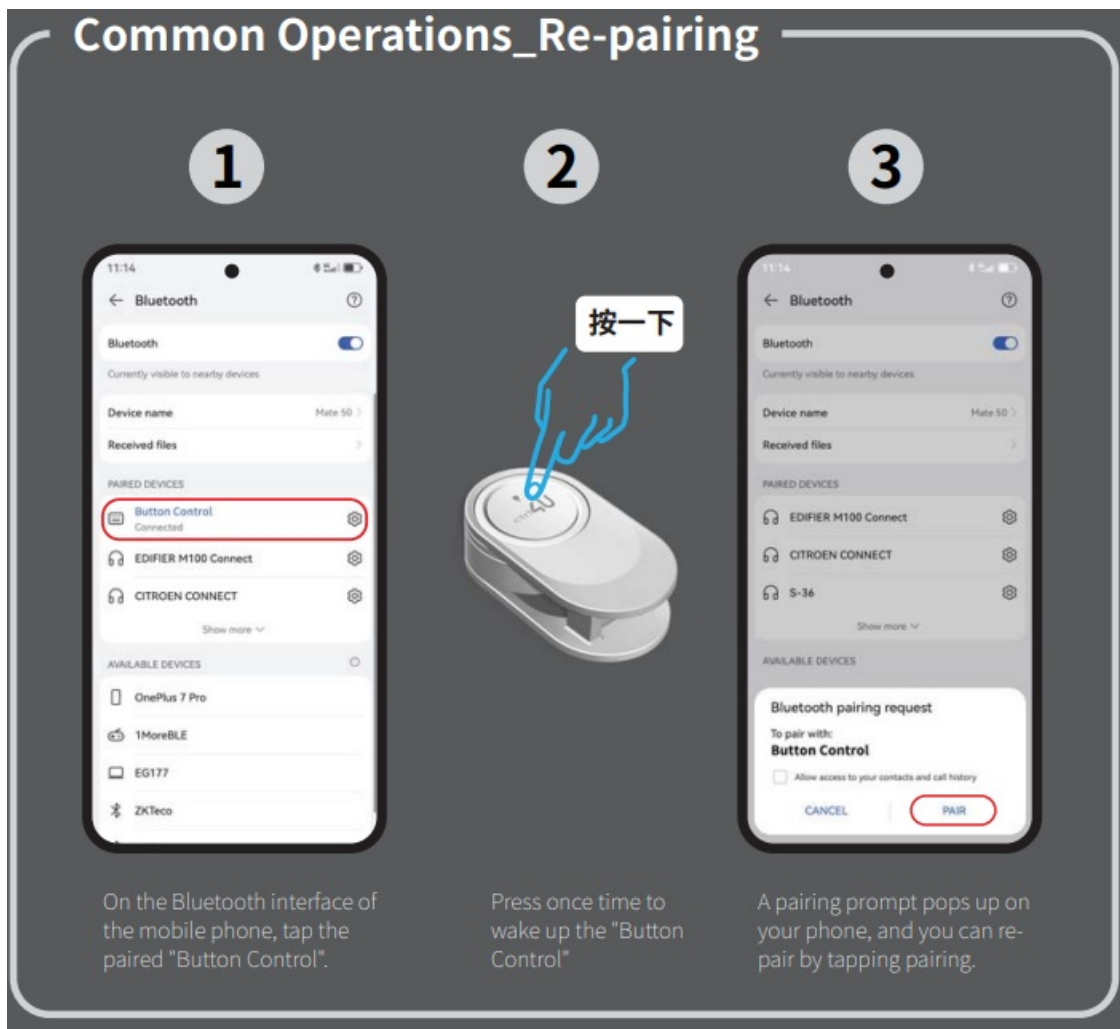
Common Operations_Re-pairing

1

11:14

← Bluetooth

Bluetooth

Currently visible to nearby devices

Device name Mate 50

Received files

PAIRED DEVICES

Button Control
Connected

EDIFIER M100 Connect

CITROEN CONNECT

Show more

AVAILABLE DEVICES

OnePlus 7 Pro

1MoreBLE

EG177

ZKTeco

On the Bluetooth interface of the mobile phone, tap the paired "Button Control".

2

按一下

Press once time to wake up the "Button Control"

3

11:14

← Bluetooth

Bluetooth

Currently visible to nearby devices

Device name Mate 50

Received files

PAIRED DEVICES

EDIFIER M100 Connect

CITROEN CONNECT

S-36

Show more

AVAILABLE DEVICES

Bluetooth pairing request

To pair with:
Button Control

Allow access to your contacts and call history

CANCEL

PAIR

A pairing prompt pops up on your phone, and you can re-pair by tapping pairing.